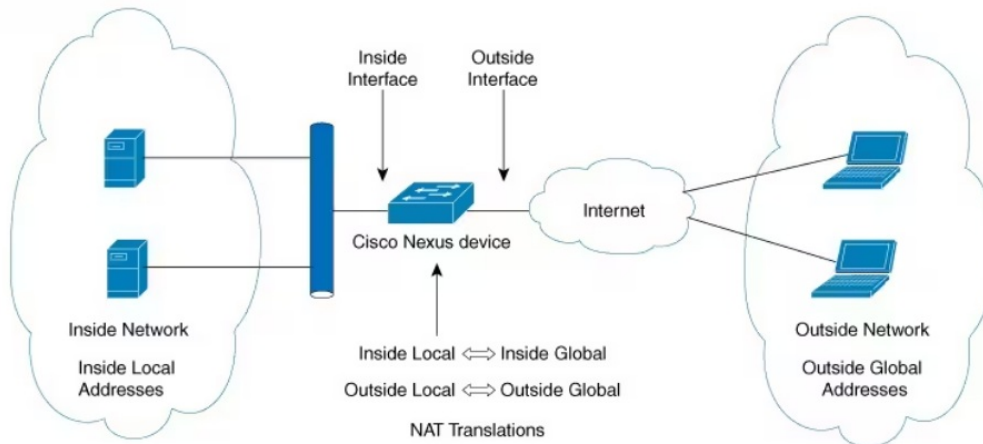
Inside Interface

Outside Interface

Internet

Cisco Nexus device

Inside Network

Inside Local Addresses

Inside Local $\Leftrightarrow$ Inside Global

Outside Local $\Leftrightarrow$ Outside Global

NAT Translations

Outside Network

Outside Global Addresses